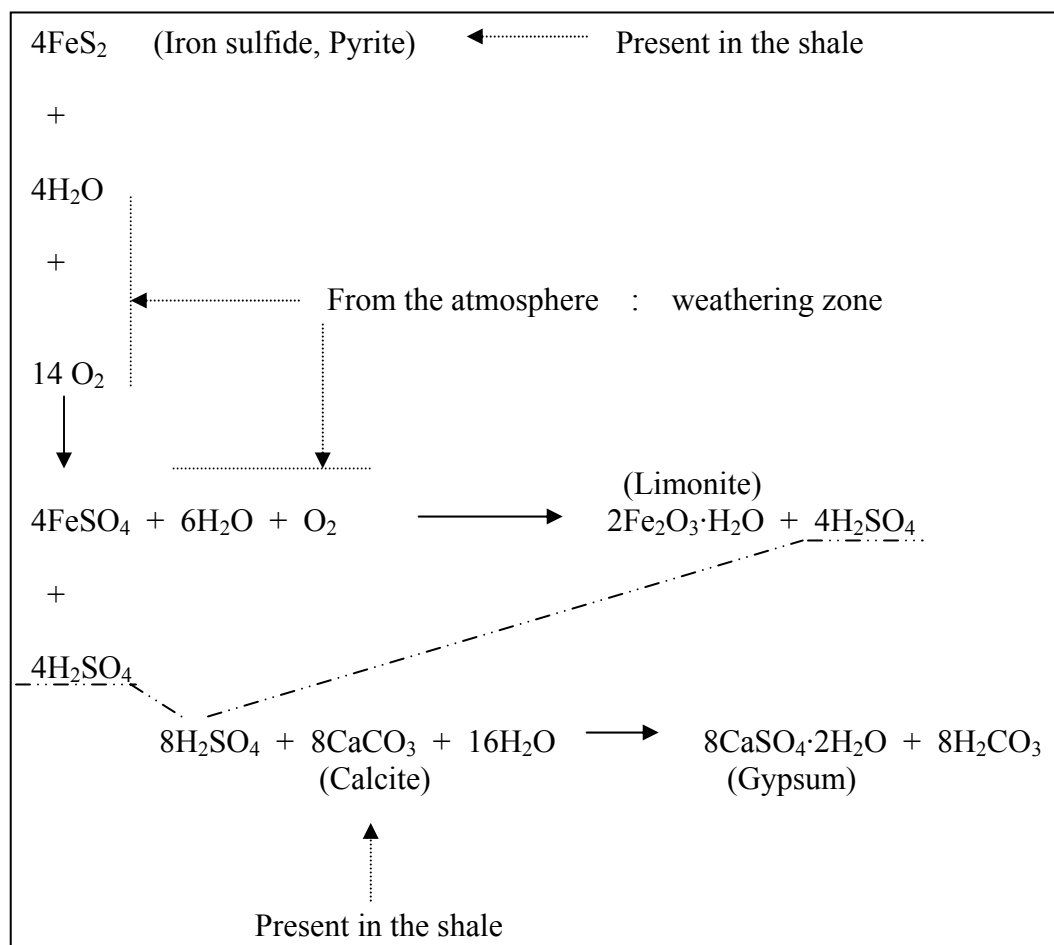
$4FeS_2$ (Iron sulfide, Pyrite) Present in the shale

+

$4H_2O$

+

From the atmosphere : weathering zone

$14\ O_2$

(Limonite)
$4FeSO_4 + 6H_2O + O_2 \rightarrow 2Fe_2O_3{\cdot}H_2O + 4H_2SO_4$

+

$4H_2SO_4$

$8H_2SO_4 + 8CaCO_3 + 16H_2O \rightarrow 8CaSO_4{\cdot}2H_2O + 8H_2CO_3$
(Calcite) (Gypsum)

Present in the shale